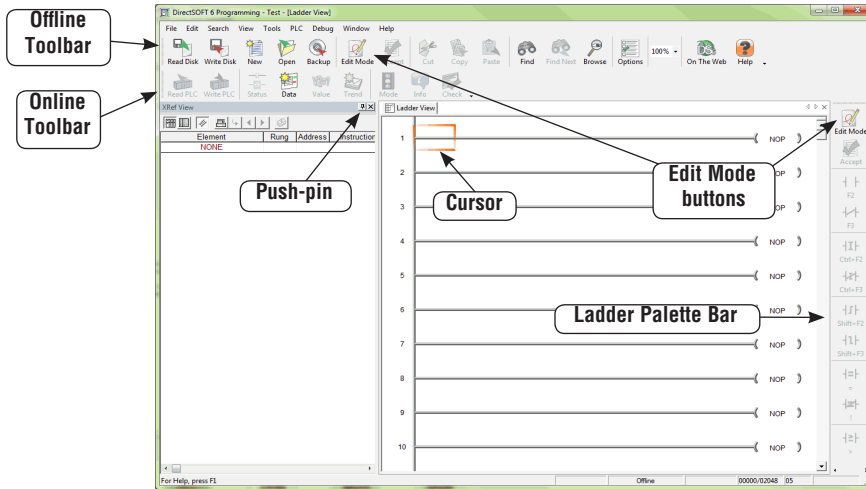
Offline Toolbar

Online Toolbar

DirectSOFT 6 Programming - Test - [Ladder View]

File Edit Search View Tools PLC Debug Window Help

Read Disk Write Disk New Open Backup Edit Mode Accept Cut Copy Paste Find Find Next Browse Options 100% On The Web Help

Read PLC Write PLC Status Data Value Trend Mode Info Check

XRef View

| Element | Rung | Address | Instruction |
|---|---|---|---|
| NONE | | | |

Ladder View

1 NOP
2 NOP
3 NOP
4 NOP
5 NOP
6 NOP
7 NOP
8 NOP
9 NOP
10 NOP

Push-pin

Cursor

Edit Mode buttons

Ladder Palette Bar

Edit Mode
Accept
F2
F3
Ctrl+F2
Ctrl+F3
Shift+F2
Shift+F3

For Help, press F1 Offline 00000/02048 05